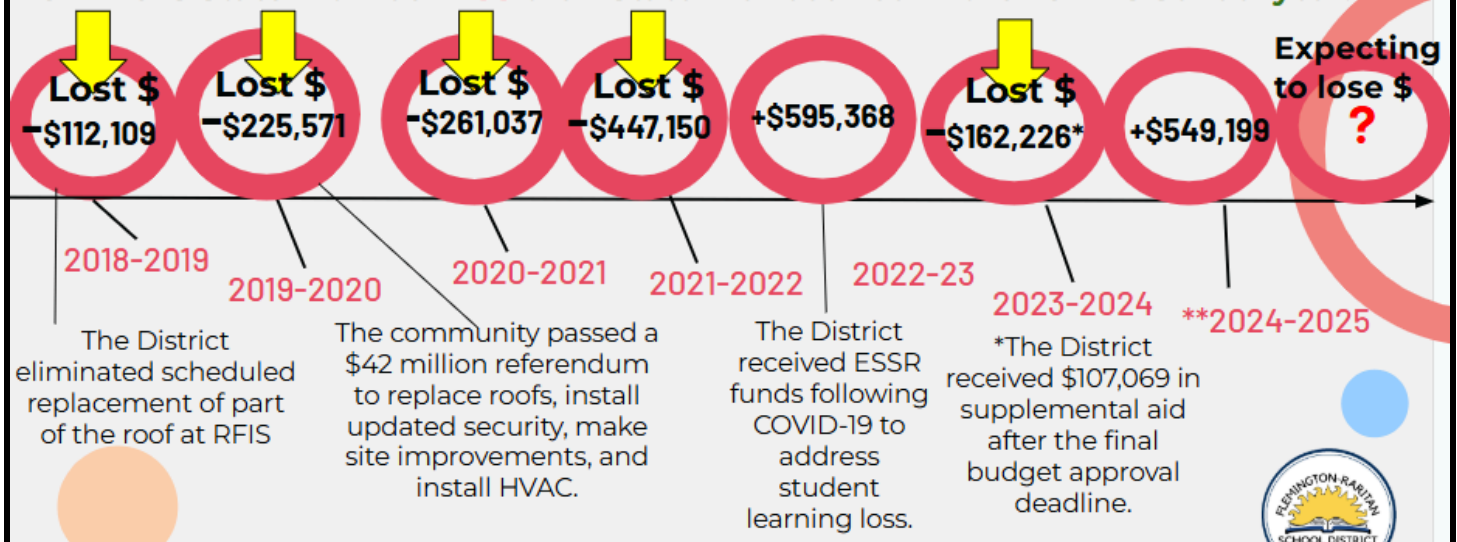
Lost $
-$112,109

Lost $
-$225,571

Lost $
-$261,037

Lost $
-$447,150

+$595,368

Lost $
-$162,226*

+$549,199

Expecting to lose $
?

2018-2019

2019-2020

2020-2021

2021-2022

2022-23

2023-2024

**2024-2025

The District eliminated scheduled replacement of part of the roof at RFIS

The community passed a $42 million referendum to replace roofs, install updated security, make site improvements, and install HVAC.

The District received ESSR funds following COVID-19 to address student learning loss.

*The District received $107,069 in supplemental aid after the final budget approval deadline.

FLEMINGTON-RARITAN SCHOOL DISTRICT